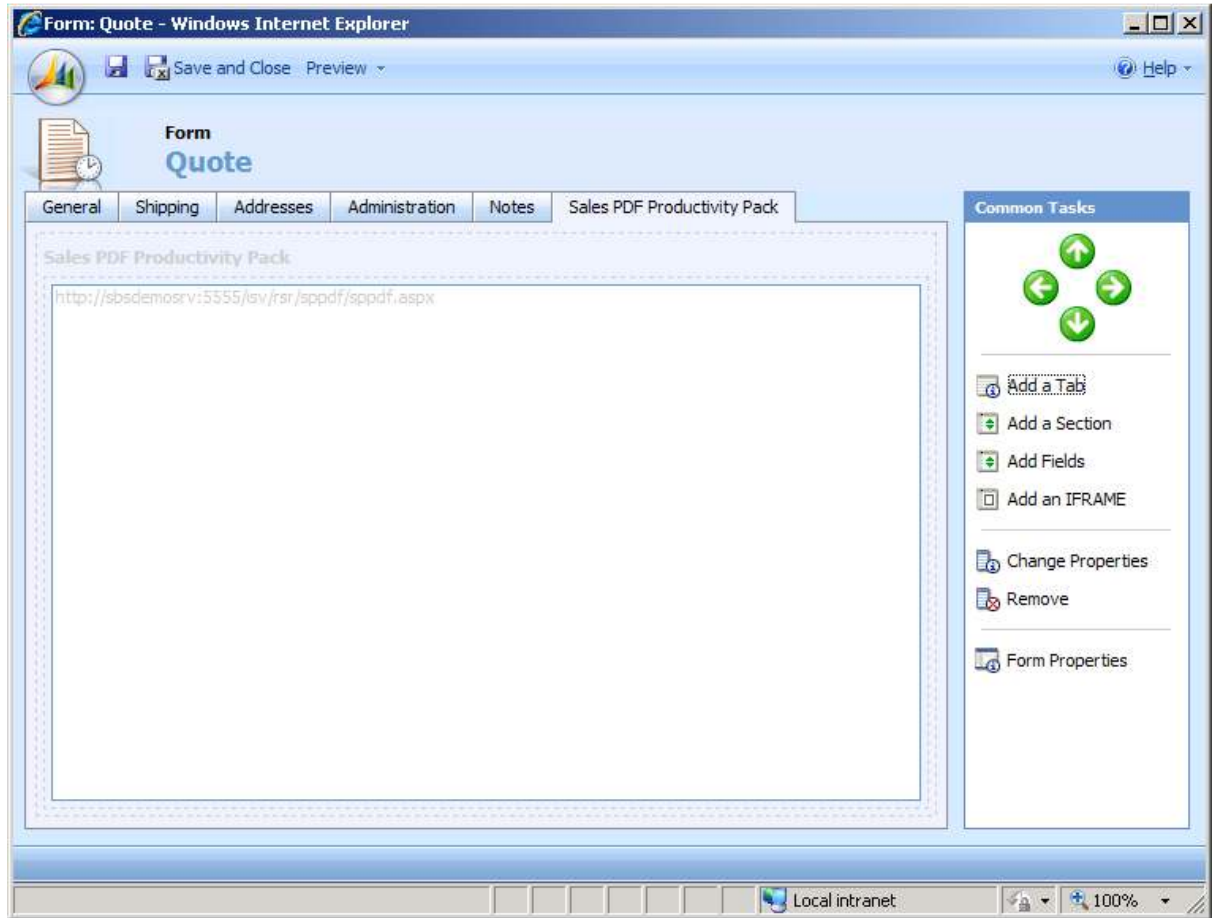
Form: Quote - Windows Internet Explorer

Save and Close Preview

Help

Form
Quote

General | Shipping | Addresses | Administration | Notes | Sales PDF Productivity Pack

Sales PDF Productivity Pack

http://sbsdemosrv:5555/isv/rsr/sppdf/sppdf.aspx

Common Tasks

Add a Tab
Add a Section
Add Fields
Add an IFRAME

Change Properties
Remove

Form Properties

Local intranet

100%